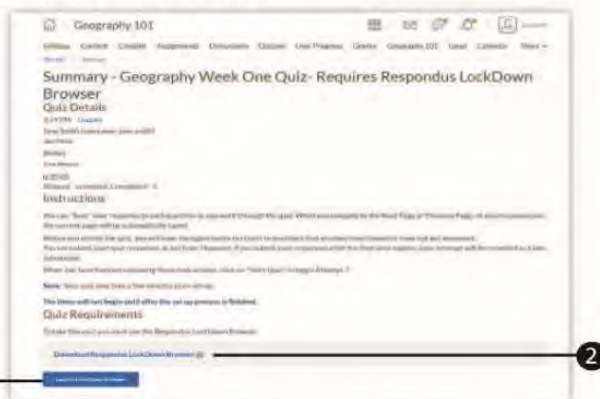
Geography 101

Syllabus Content Classlist Assignments Discussions Quizzes User Progress Grades Geography 101 Email Calendar More

Summary - Geography Week One Quiz- Requires Respondus LockDown Browser

Quiz Details

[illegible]

Instructions

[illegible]

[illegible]

Note: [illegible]

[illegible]

Quiz Requirements

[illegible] Respondus LockDown Browser.

Download Respondus LockDown Browser

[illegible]

2